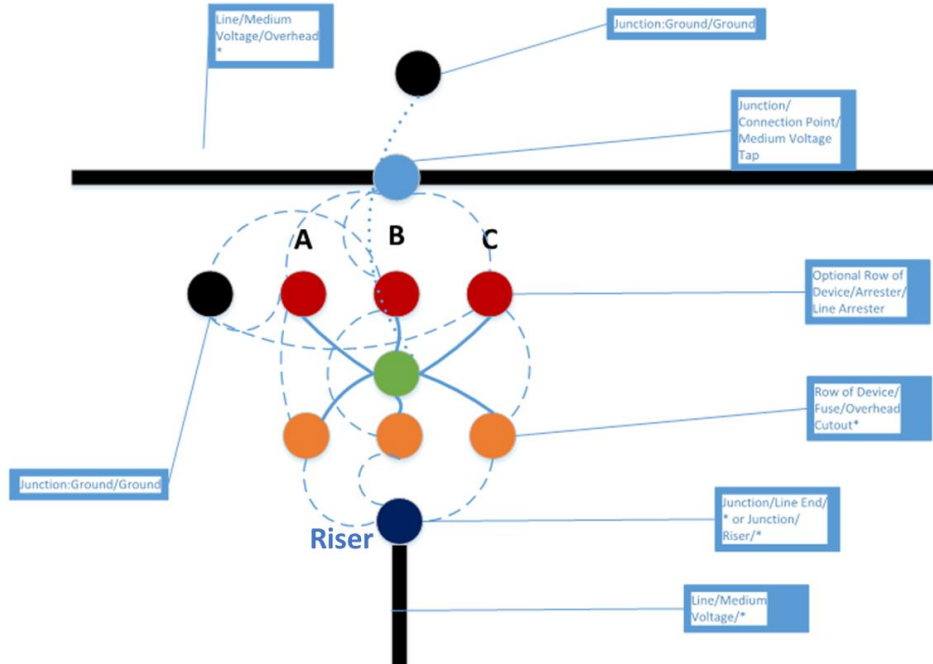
Line/Medium Voltage/Overhead *

Junction:Ground/Ground

Junction/ Connection Point/ Medium Voltage Tap

A

B

C

Optional Row of Device/Arrester/ Line Arrester

Row of Device/ Fuse/Overhead Cutout*

Junction:Ground/Ground

Junction/Line End/ * or Junction/ Riser/*

Riser

Line/Medium Voltage/*